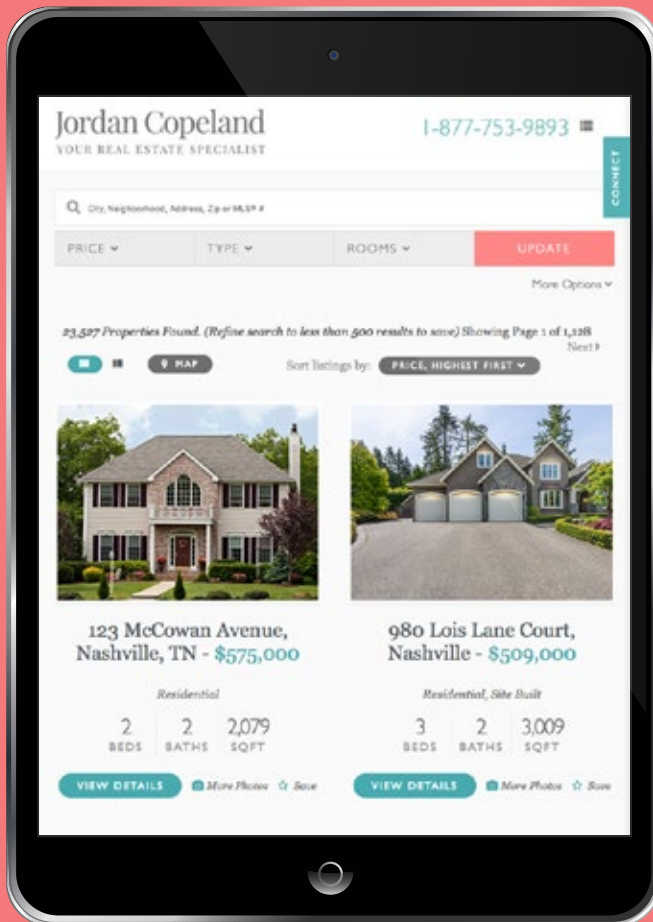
Jordan Copeland
YOUR REAL ESTATE SPECIALIST

1-877-753-9893

CONNECT

City, Neighborhood, Address, Zip or MLS® #

PRICE

TYPE

ROOMS

UPDATE

More Options

23,527 Properties Found. (Refine search to less than 500 results to save) Showing Page 1 of 1,128

Next

MAP

Sort listings by: PRICE, HIGHEST FIRST

123 McCowan Avenue, Nashville, TN - $575,000

Residential

| 2 | 2 | 2,079 |
|---|---|---|
| BEDS | BATHS | SQFT |

VIEW DETAILS

More Photos

Save

980 Lois Lane Court, Nashville - $509,000

Residential, Site Built

| 3 | 2 | 3,009 |
|---|---|---|
| BEDS | BATHS | SQFT |

VIEW DETAILS

More Photos

Save